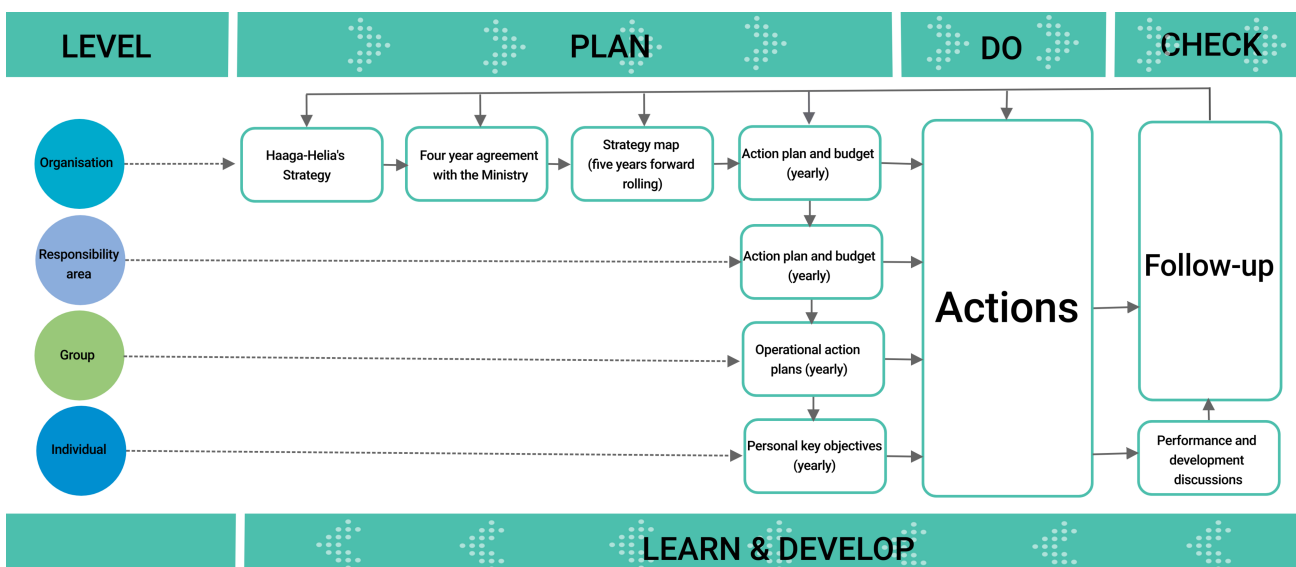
LEVEL

PLAN

DO

CHECK

Organisation

Haaga-Helia's Strategy

Four year agreement with the Ministry

Strategy map (five years forward rolling)

Action plan and budget (yearly)

Responsibility area

Action plan and budget (yearly)

Group

Operational action plans (yearly)

Individual

Personal key objectives (yearly)

Actions

Follow-up

Performance and development discussions

LEARN & DEVELOP